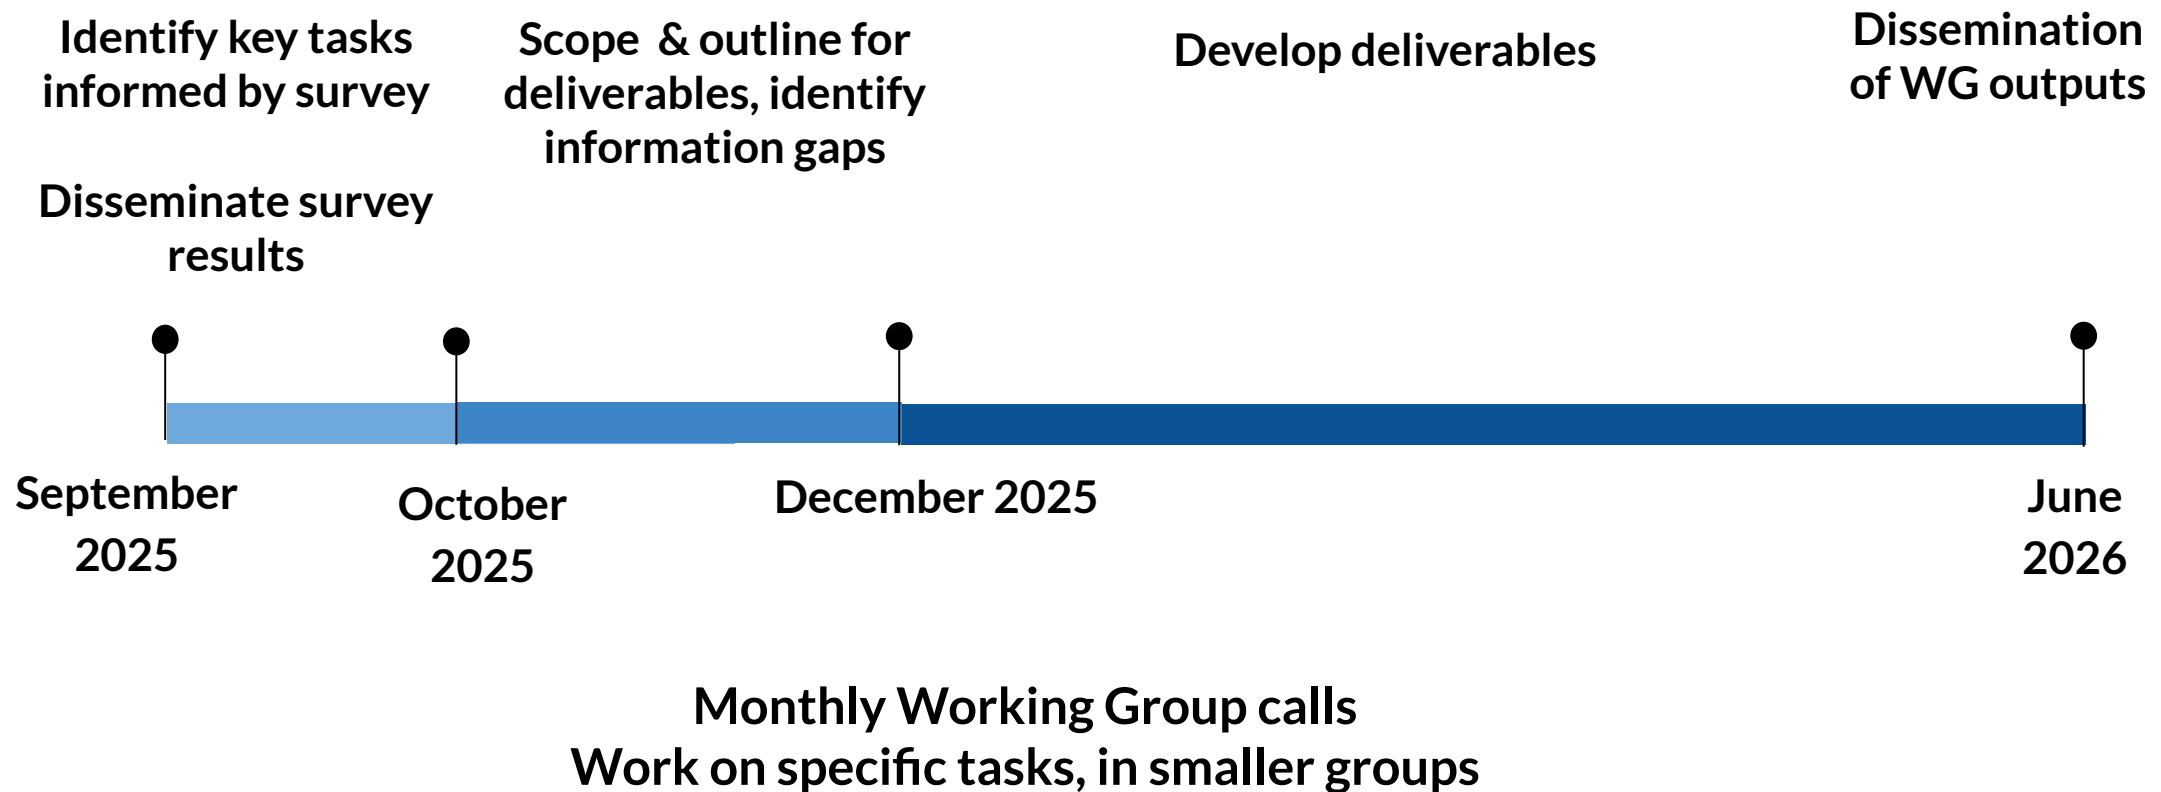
Identify key tasks informed by survey

Disseminate survey results

Scope & outline for deliverables, identify information gaps

Develop deliverables

Dissemination of WG outputs

September 2025

October 2025

December 2025

June 2026

Monthly Working Group calls
Work on specific tasks, in smaller groups